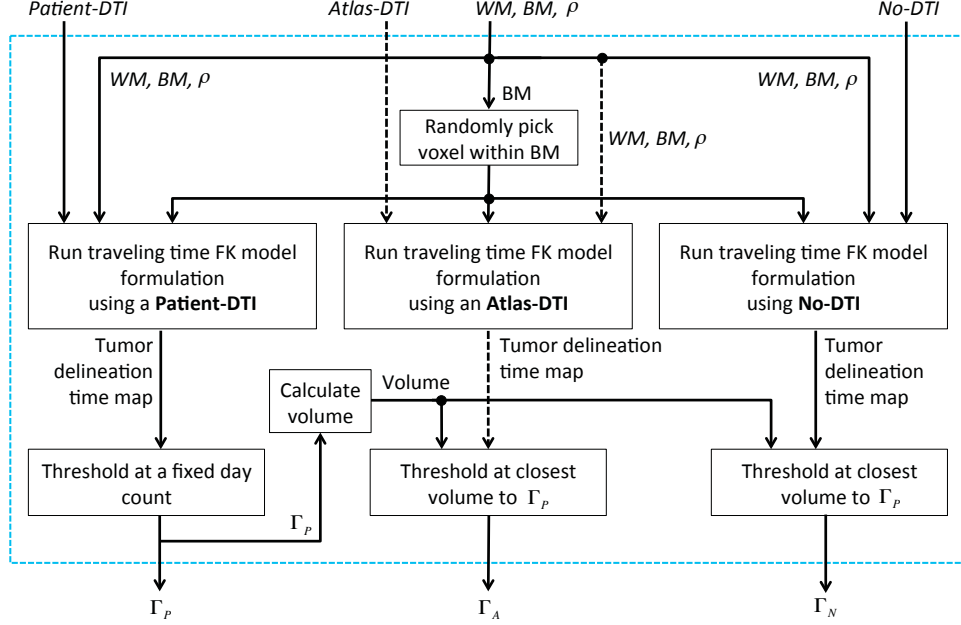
Patient-DTI

Atlas-DTI

WM, BM, $\rho$

No-DTI

WM, BM, $\rho$

BM

WM, BM, $\rho$

Randomly pick voxel within BM

WM, BM, $\rho$

Run traveling time FK model formulation using a **Patient-DTI**

Run traveling time FK model formulation using an **Atlas-DTI**

Run traveling time FK model formulation using **No-DTI**

Tumor delineation time map

Tumor delineation time map

Tumor delineation time map

Calculate volume

Volume

Threshold at a fixed day count

Threshold at closest volume to $\Gamma_P$

Threshold at closest volume to $\Gamma_P$

$\Gamma_P$

$\Gamma_P$

$\Gamma_A$

$\Gamma_N$